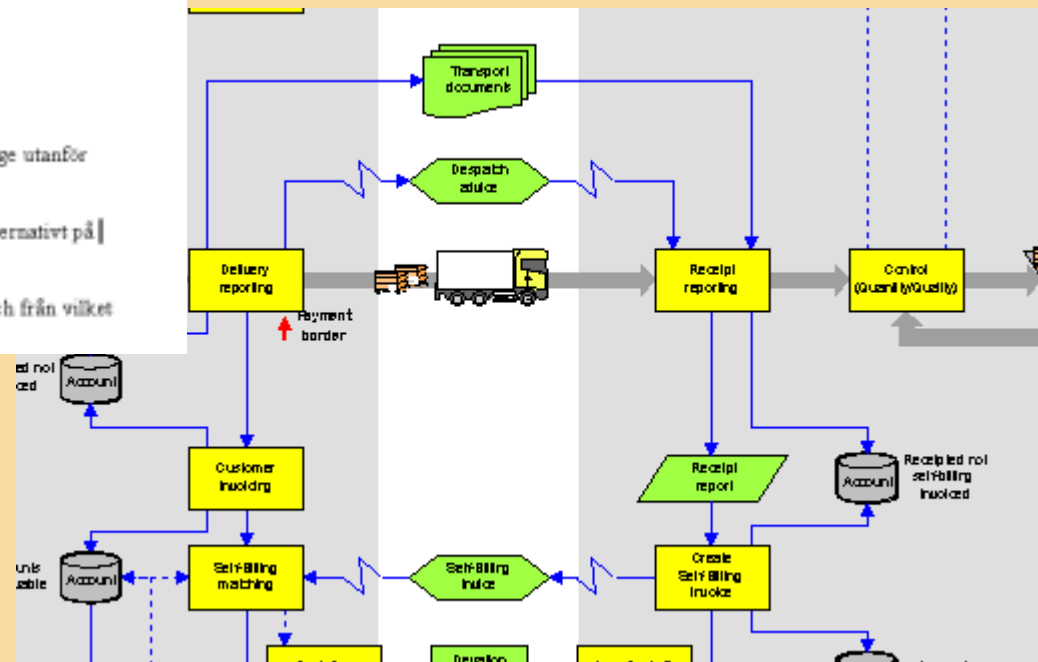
ge utanför

ernativt på

ch från vilket

Transport documents

Despatch advice

Delivery reporting

Payment border

Receipt reporting

Control (Quantity/Quality)

ed not ced

Account

Customer invoicing

Receipt report

Account

Receipted not self-billing invoiced

unts able

Account

Self-Billing matching

Self-Billing invoice

Create Self-Billing invoice

Deviation